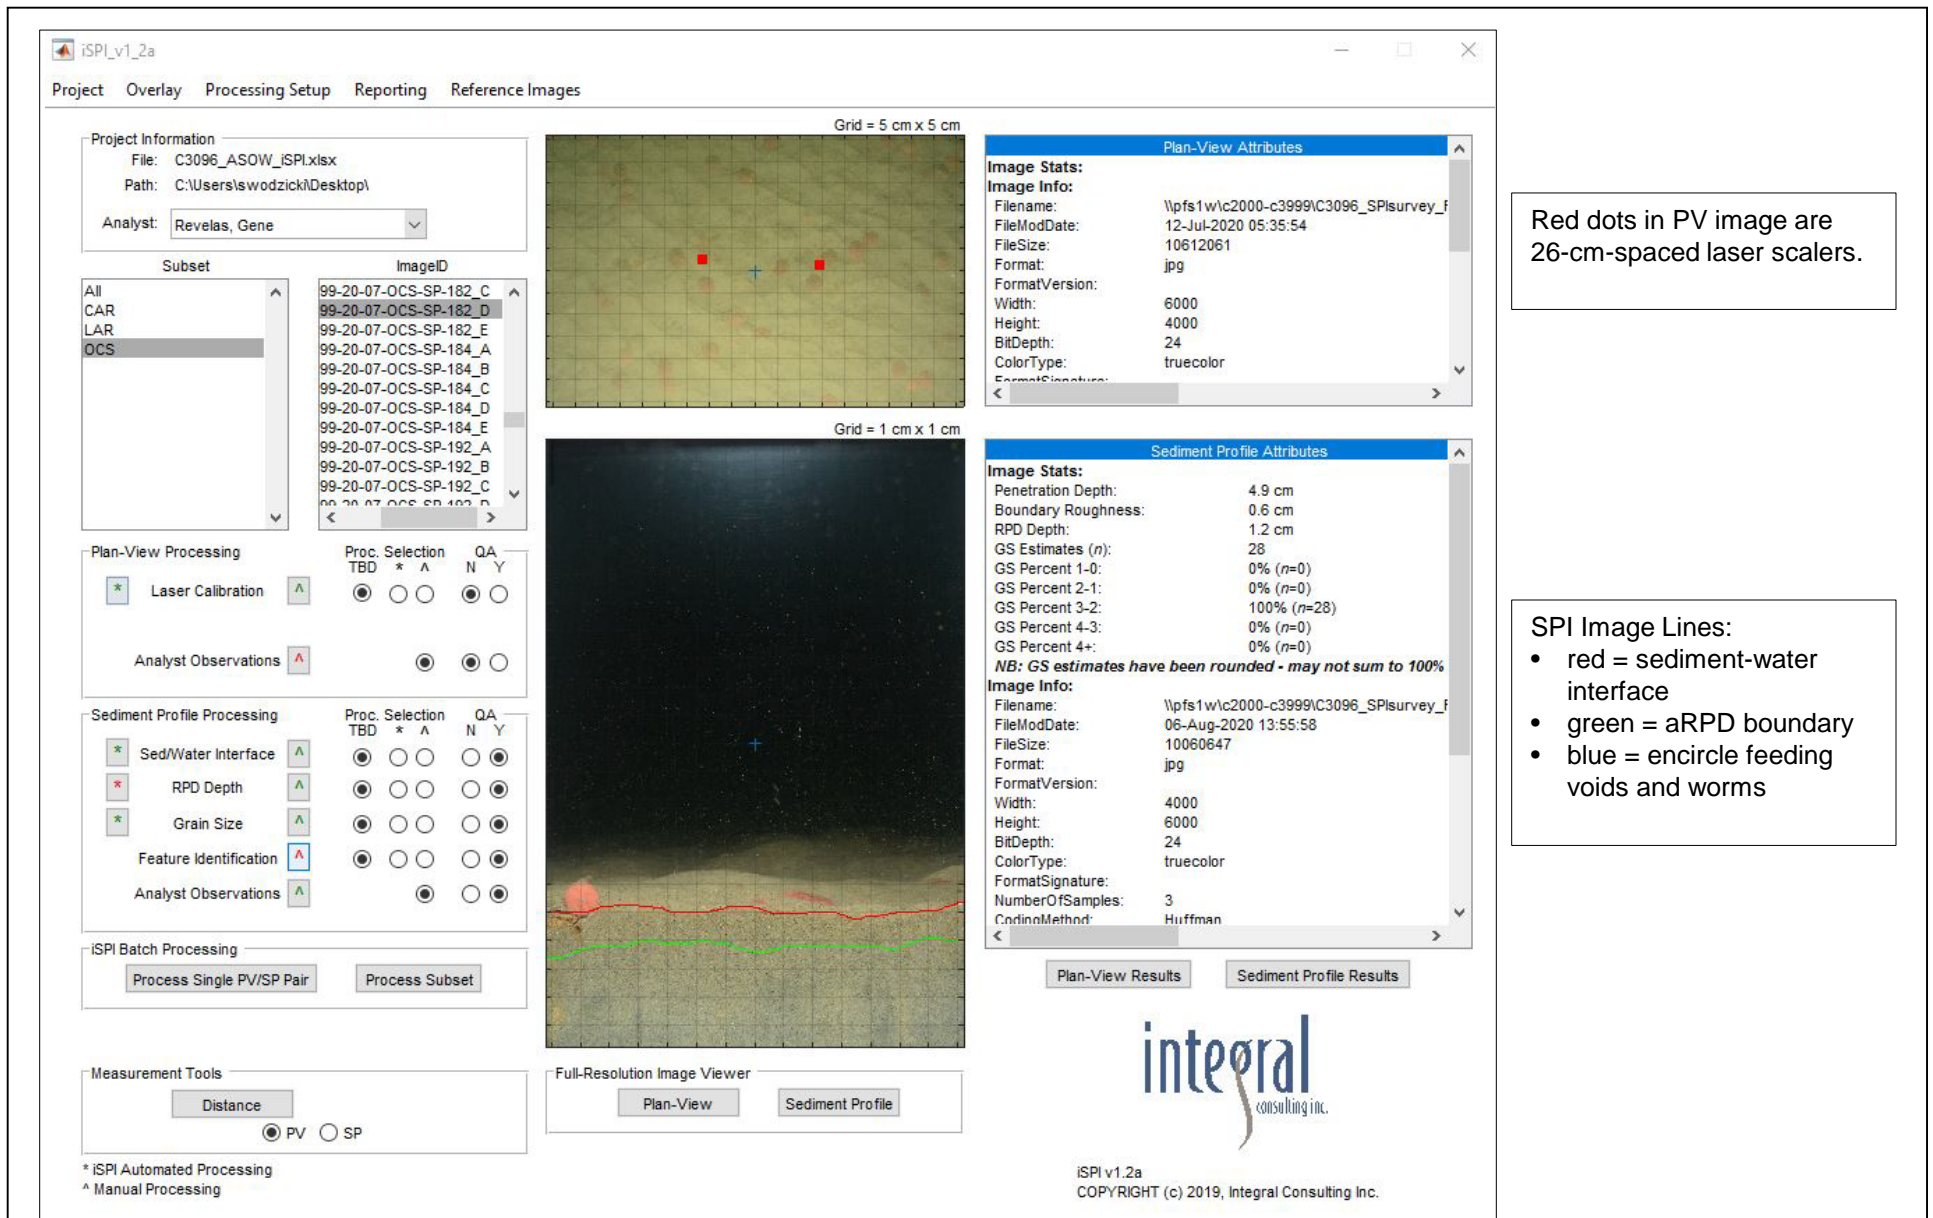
iSPI_v1_2a

Project Overlay Processing Setup Reporting Reference Images

Project Information
File: C3096_ASOW_iSPI.xlsx
Path: C:\Users\swodzicki\Desktop\
Analyst: Revelas, Gene

Subset
All
CAR
LAR
OCS

ImageID
99-20-07-OCS-SP-182_C
99-20-07-OCS-SP-182_D
99-20-07-OCS-SP-182_E
99-20-07-OCS-SP-184_A
99-20-07-OCS-SP-184_B
99-20-07-OCS-SP-184_C
99-20-07-OCS-SP-184_D
99-20-07-OCS-SP-184_E
99-20-07-OCS-SP-192_A
99-20-07-OCS-SP-192_B
99-20-07-OCS-SP-192_C
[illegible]

Plan-View Processing
Proc. Selection QA
TBD * ^ N Y
* Laser Calibration ^
Analyst Observations ^

Sediment Profile Processing
Proc. Selection QA
TBD * ^ N Y
* Sed/Water Interface ^
* RPD Depth ^
* Grain Size ^
Feature Identification ^
Analyst Observations ^

iSPI Batch Processing
Process Single PV/SP Pair
Process Subset

Measurement Tools
Distance
PV SP

* iSPI Automated Processing
^ Manual Processing

Grid = 5 cm x 5 cm

Grid = 1 cm x 1 cm

Full-Resolution Image Viewer
Plan-View Sediment Profile

Plan-View Attributes
Image Stats:
Image Info:
Filename: \\pfs1w\c2000-c3999\C3096_SPIsurvey_F
FileModDate: 12-Jul-2020 05:35:54
FileSize: 10612061
Format: jpg
FormatVersion:
Width: 6000
Height: 4000
BitDepth: 24
ColorType: truecolor
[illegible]

Sediment Profile Attributes
Image Stats:
Penetration Depth: 4.9 cm
Boundary Roughness: 0.6 cm
RPD Depth: 1.2 cm
GS Estimates ($n$): 28
GS Percent 1-0: 0% ($n$=0)
GS Percent 2-1: 0% ($n$=0)
GS Percent 3-2: 100% ($n$=28)
GS Percent 4-3: 0% ($n$=0)
GS Percent 4+: 0% ($n$=0)
NB: GS estimates have been rounded - may not sum to 100%
Image Info:
Filename: \\pfs1w\c2000-c3999\C3096_SPIsurvey_F
FileModDate: 06-Aug-2020 13:55:58
FileSize: 10060647
Format: jpg
FormatVersion:
Width: 4000
Height: 6000
BitDepth: 24
ColorType: truecolor
FormatSignature:
NumberOfSamples: 3
CodingMethod: Huffman

Plan-View Results
Sediment Profile Results

integral
consulting inc.

iSPI v1.2a
COPYRIGHT (c) 2019, Integral Consulting Inc.

Red dots in PV image are 26-cm-spaced laser scalers.

SPI Image Lines:
• red = sediment-water interface
• green = aRPD boundary
• blue = encircle feeding voids and worms